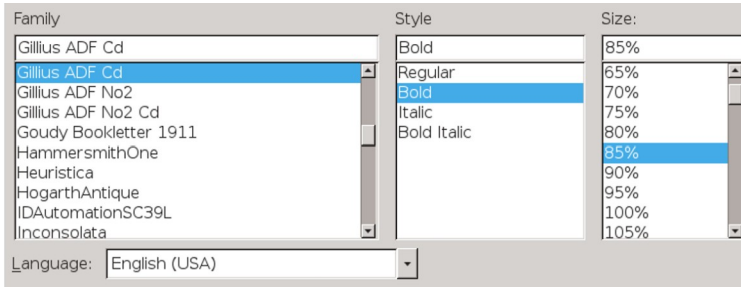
Family

Gillius ADF Cd

Gillius ADF Cd
Gillius ADF No2
Gillius ADF No2 Cd
Goudy Bookletter 1911
HammersmithOne
Heuristica
HogarthAntique
IDAutomationSC39L
Inconsolata

Style

Bold

Regular
Bold
Italic
Bold Italic

Size:

85%

65%
70%
75%
80%
85%
90%
95%
100%
105%

Language: English (USA)